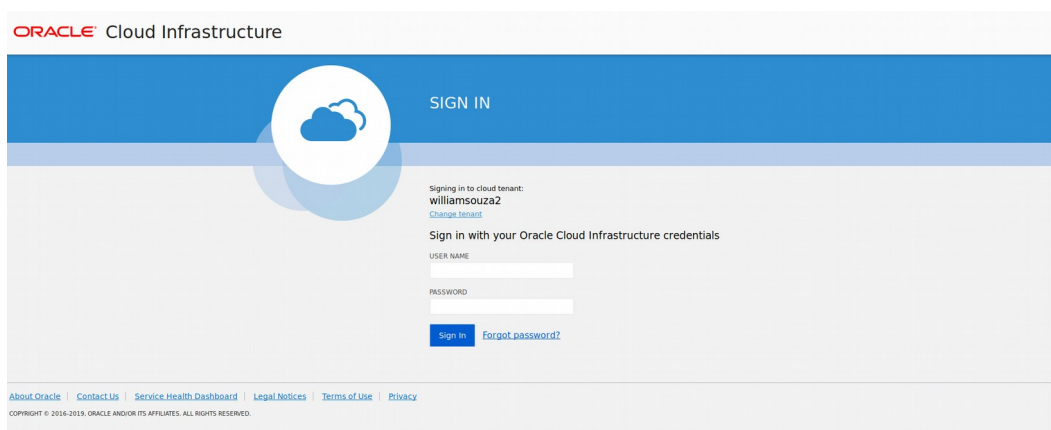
ORACLE® Cloud Infrastructure

SIGN IN

Signing in to cloud tenant:
williamsouza2
Change tenant

Sign in with your Oracle Cloud Infrastructure credentials

USER NAME

PASSWORD

Sign In Forgot password?

About Oracle | Contact Us | Service Health Dashboard | Legal Notices | Terms of Use | Privacy

COPYRIGHT © 2016-2019, ORACLE AND/OR ITS AFFILIATES. ALL RIGHTS RESERVED.